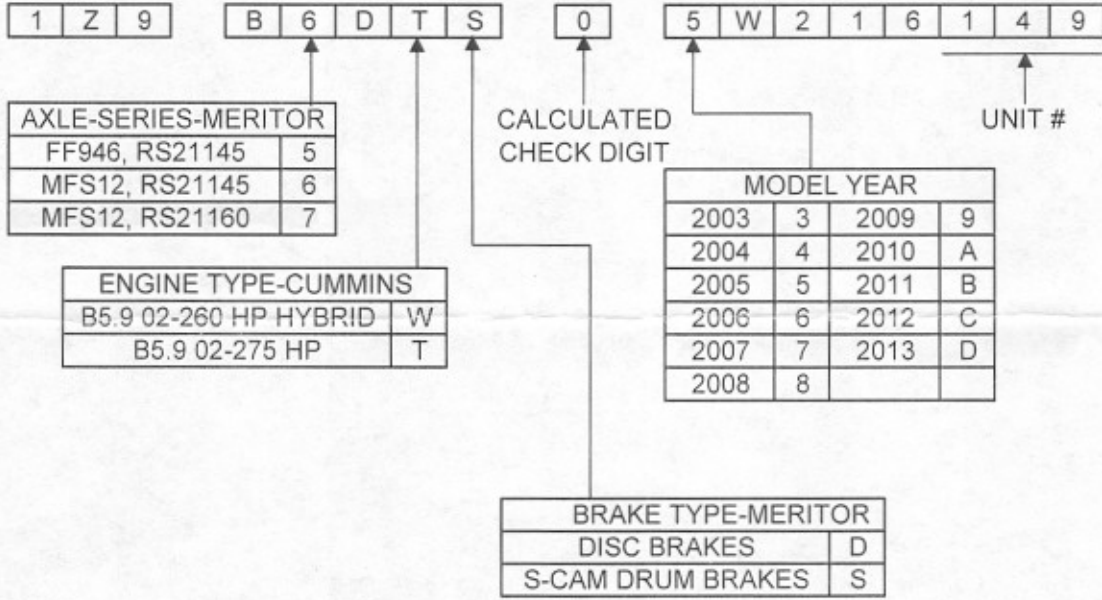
| 1 | Z | 9 |
|---|---|---|

| B | 6 | D | T | S |
|---|---|---|---|---|

| 0 |
|---|

| 5 | W | 2 | 1 | 6 | 1 | 4 | 9 |
|---|---|---|---|---|---|---|---|

| AXLE-SERIES-MERITOR | |
|---|---|
| FF946, RS21145 | 5 |
| MFS12, RS21145 | 6 |
| MFS12, RS21160 | 7 |

CALCULATED CHECK DIGIT

UNIT #

| MODEL YEAR | | | |
|---|---|---|---|
| 2003 | 3 | 2009 | 9 |
| 2004 | 4 | 2010 | A |
| 2005 | 5 | 2011 | B |
| 2006 | 6 | 2012 | C |
| 2007 | 7 | 2013 | D |
| 2008 | 8 | | |

| ENGINE TYPE-CUMMINS | |
|---|---|
| B5.9 02-260 HP HYBRID | W |
| B5.9 02-275 HP | T |

| BRAKE TYPE-MERITOR | |
|---|---|
| DISC BRAKES | D |
| S-CAM DRUM BRAKES | S |